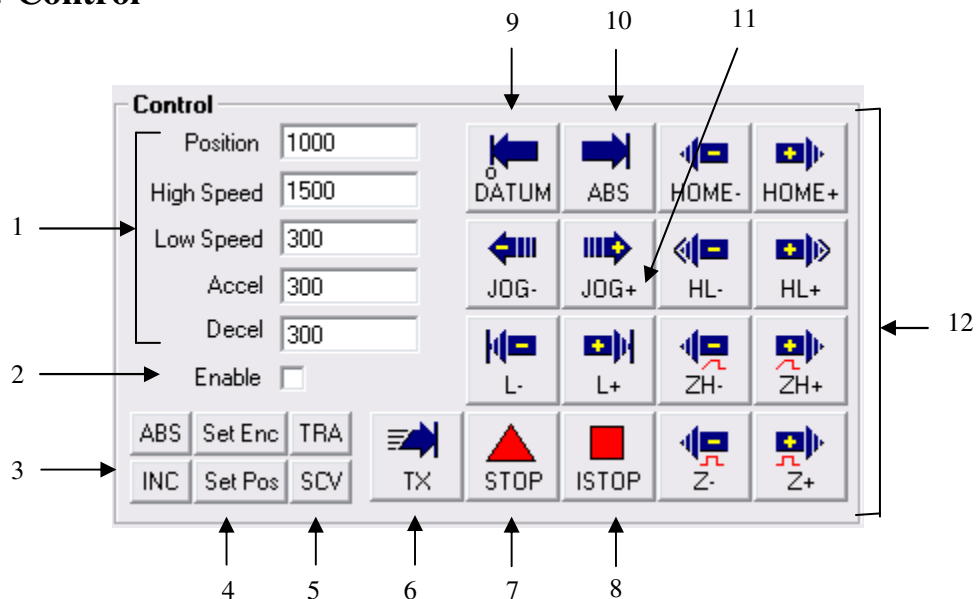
Control

9 10 11

Control

Position 1000

High Speed 1500

1 Low Speed 300

Accel 300

Decel 300

2 Enable

3 ABS Set Enc TRA

INC Set Pos SCV

DATUM ABS HOME- HOME+

JOG- JOG+ HL- HL+

L- L+ ZH- ZH+

TX STOP ISTOP Z- Z+

12

4 5 6 7 8